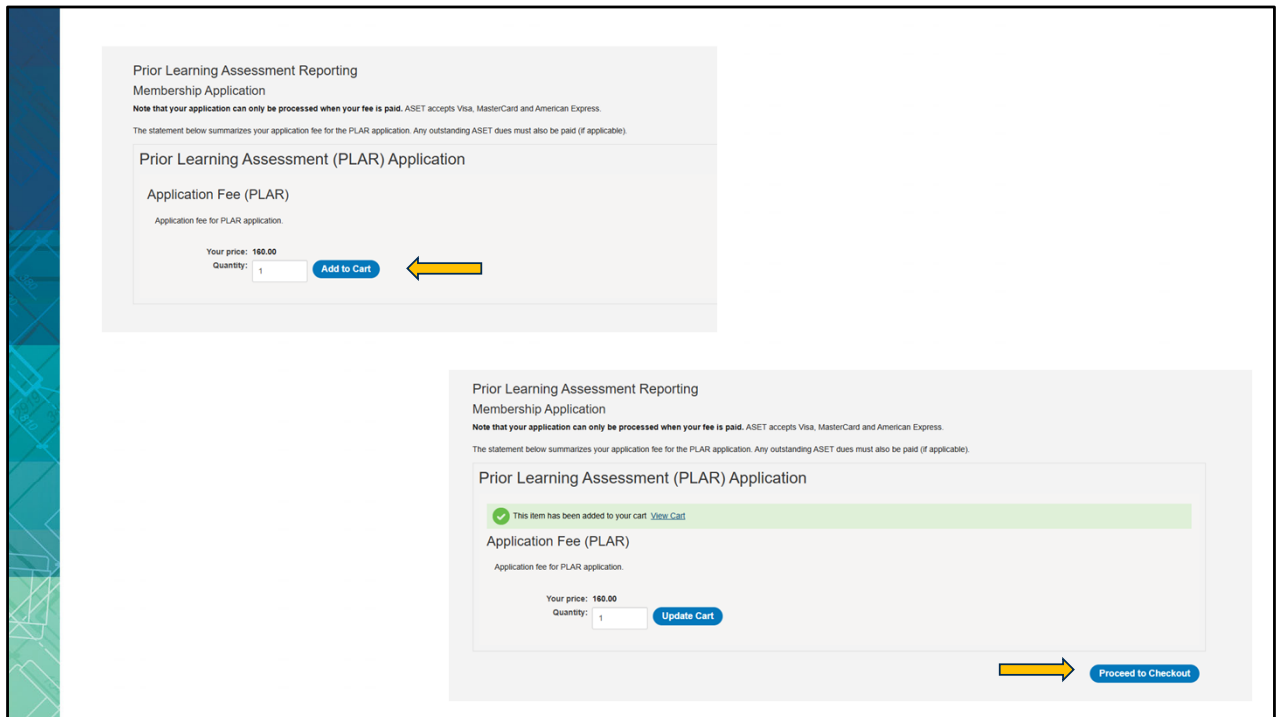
Prior Learning Assessment Reporting
Membership Application
**Note that your application can only be processed when your fee is paid.** ASET accepts Visa, MasterCard and American Express.

The statement below summarizes your application fee for the PLAR application. Any outstanding ASET dues must also be paid (if applicable).

Prior Learning Assessment (PLAR) Application

Application Fee (PLAR)

Application fee for PLAR application.

Your price: 160.00
Quantity: 1
Add to Cart

Prior Learning Assessment Reporting
Membership Application
**Note that your application can only be processed when your fee is paid.** ASET accepts Visa, MasterCard and American Express.

The statement below summarizes your application fee for the PLAR application. Any outstanding ASET dues must also be paid (if applicable).

Prior Learning Assessment (PLAR) Application

This item has been added to your cart View Cart

Application Fee (PLAR)

Application fee for PLAR application.

Your price: 160.00
Quantity: 1
Update Cart

Proceed to Checkout